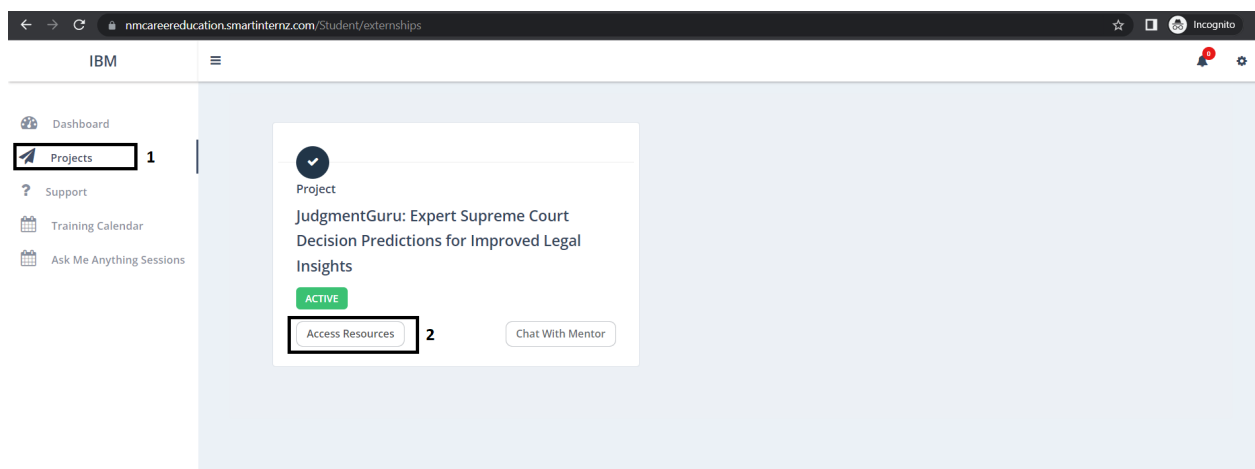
nmcareereducation.smartinternz.com/Student/externships

Incognito

IBM

0

Dashboard

Projects 1

Support

Training Calendar

Ask Me Anything Sessions

Project

JudgmentGuru: Expert Supreme Court Decision Predictions for Improved Legal Insights

ACTIVE

Access Resources 2

Chat With Mentor